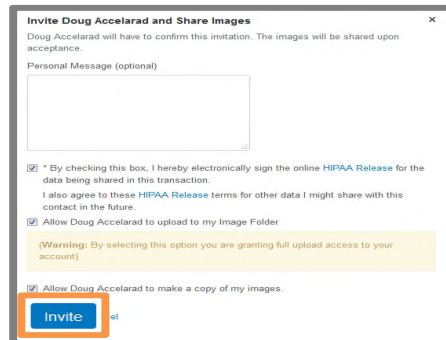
Invite Doug Accelarad and Share Images

×

Doug Accelarad will have to confirm this invitation. The images will be shared upon acceptance.

Personal Message (optional)

* By checking this box, I hereby electronically sign the online HIPAA Release for the data being shared in this transaction.

I also agree to these HIPAA Release terms for other data I might share with this contact in the future.

Allow Doug Accelarad to upload to my Image Folder

(Warning: By selecting this option you are granting full upload access to your account)

Allow Doug Accelarad to make a copy of my images.

Invite

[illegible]el